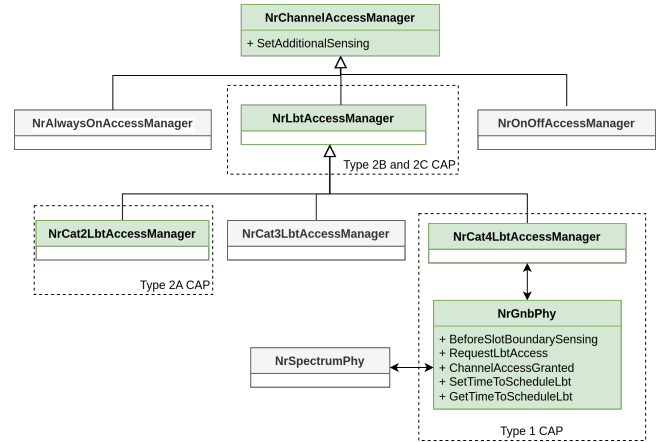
NrChannelAccessManager

+ SetAdditionalSensing

NrAlwaysOnAccessManager

NrLbtAccessManager

Type 2B and 2C CAP

NrOnOffAccessManager

NrCat2LbtAccessManager

Type 2A CAP

NrCat3LbtAccessManager

NrCat4LbtAccessManager

NrGnbPhy

+ BeforeSlotBoundarySensing
+ RequestLbtAccess
+ ChannelAccessGranted
+ SetTimeToScheduleLbt
+ GetTimeToScheduleLbt

NrSpectrumPhy

Type 1 CAP